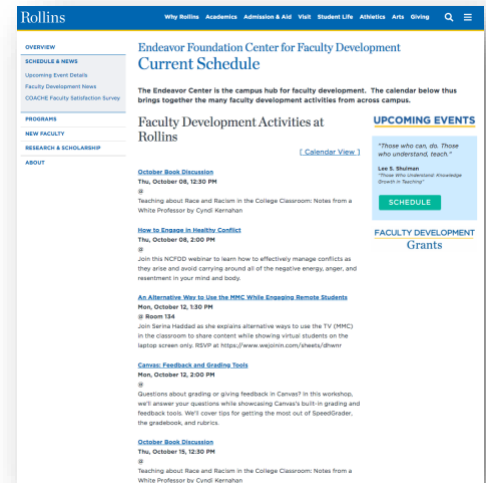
Rollins

Why Rollins Academics Admission & Aid Visit Student Life Athletics Arts Giving

OVERVIEW

SCHEDULE & NEWS

Upcoming Event Details

Faculty Development News

COACHE Faculty Satisfaction Survey

PROGRAMS

NEW FACULTY

RESEARCH & SCHOLARSHIP

ABOUT

Endeavor Foundation Center for Faculty Development

Current Schedule

The Endeavor Center is the campus hub for faculty development. The calendar below thus brings together the many faculty development activities from across campus.

Faculty Development Activities at Rollins

[ Calendar View ]

October Book Discussion

Thu, October 08, 12:30 PM

@

Teaching about Race and Racism in the College Classroom: Notes from a White Professor by Cyndi Kernahan

How to Engage in Healthy Conflict

Thu, October 08, 2:00 PM

@

Join this NCFDD webinar to learn how to effectively manage conflicts as they arise and avoid carrying around all of the negative energy, anger, and resentment in your mind and body.

An Alternative Way to Use the MMC While Engaging Remote Students

Mon, October 12, 1:30 PM

@ Room 134

Join Serina Haddad as she explains alternative ways to use the TV (MMC) in the classroom to share content while showing virtual students on the laptop screen only. RSVP at https://www.wejoinin.com/sheets/dhwnr

Canvas: Feedback and Grading Tools

Mon, October 12, 2:00 PM

@

Questions about grading or giving feedback in Canvas? In this workshop, we'll answer your questions while showcasing Canvas's built-in grading and feedback tools. We'll cover tips for getting the most out of SpeedGrader, the gradebook, and rubrics.

October Book Discussion

Thu, October 15, 12:30 PM

@

Teaching about Race and Racism in the College Classroom: Notes from a White Professor by Cyndi Kernahan

UPCOMING EVENTS

"Those who can, do. Those who understand, teach."

Lee S. Shulman
"Those Who Understand: Knowledge Growth in Teaching"

SCHEDULE

FACULTY DEVELOPMENT
Grants